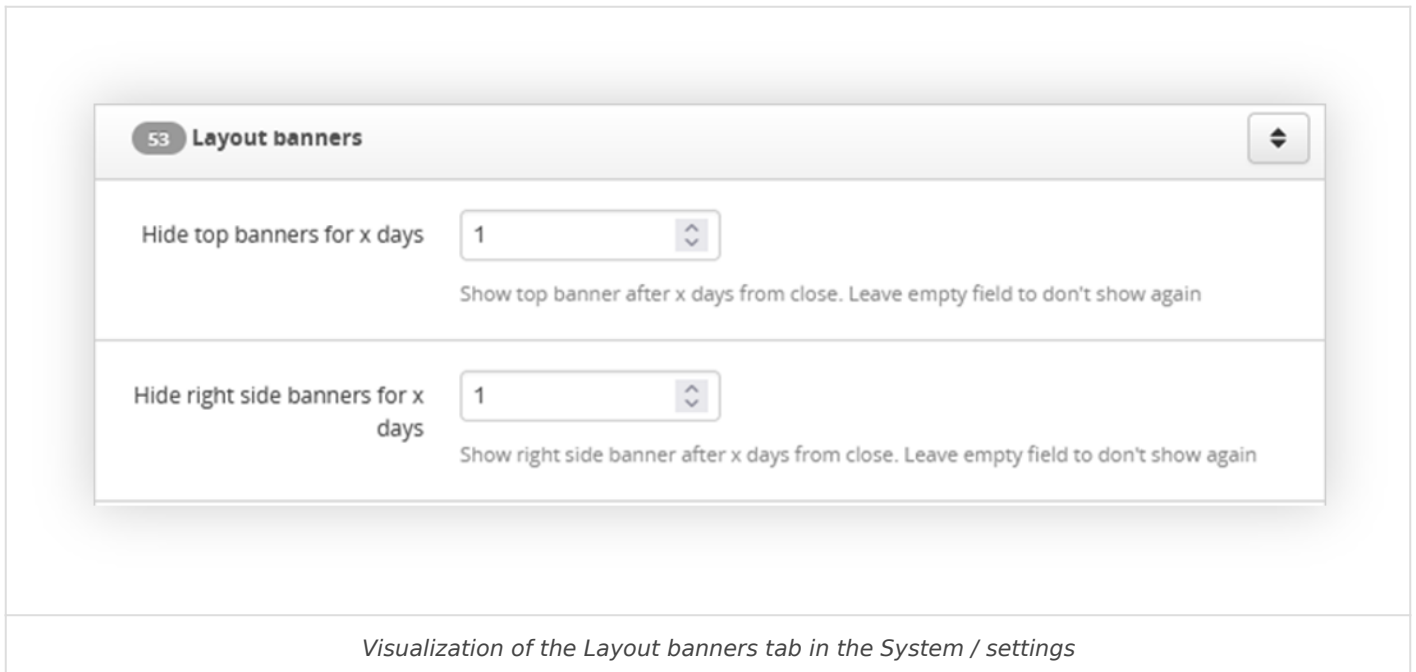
53 Layout banners

Hide top banners for x days
1
Show top banner after x days from close. Leave empty field to don't show again

Hide right side banners for x days
1
Show right side banner after x days from close. Leave empty field to don't show again

Visualization of the Layout banners tab in the System / settings